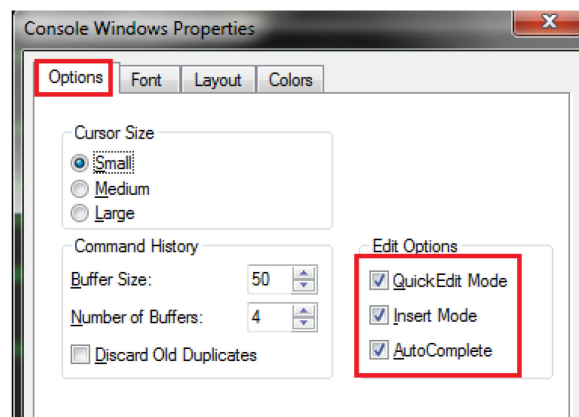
Console Windows Properties

Options Font Layout Colors

Cursor Size
Small
Medium
Large

Command History
Buffer Size: 50
Number of Buffers: 4
Discard Old Duplicates

Edit Options
QuickEdit Mode
Insert Mode
AutoComplete